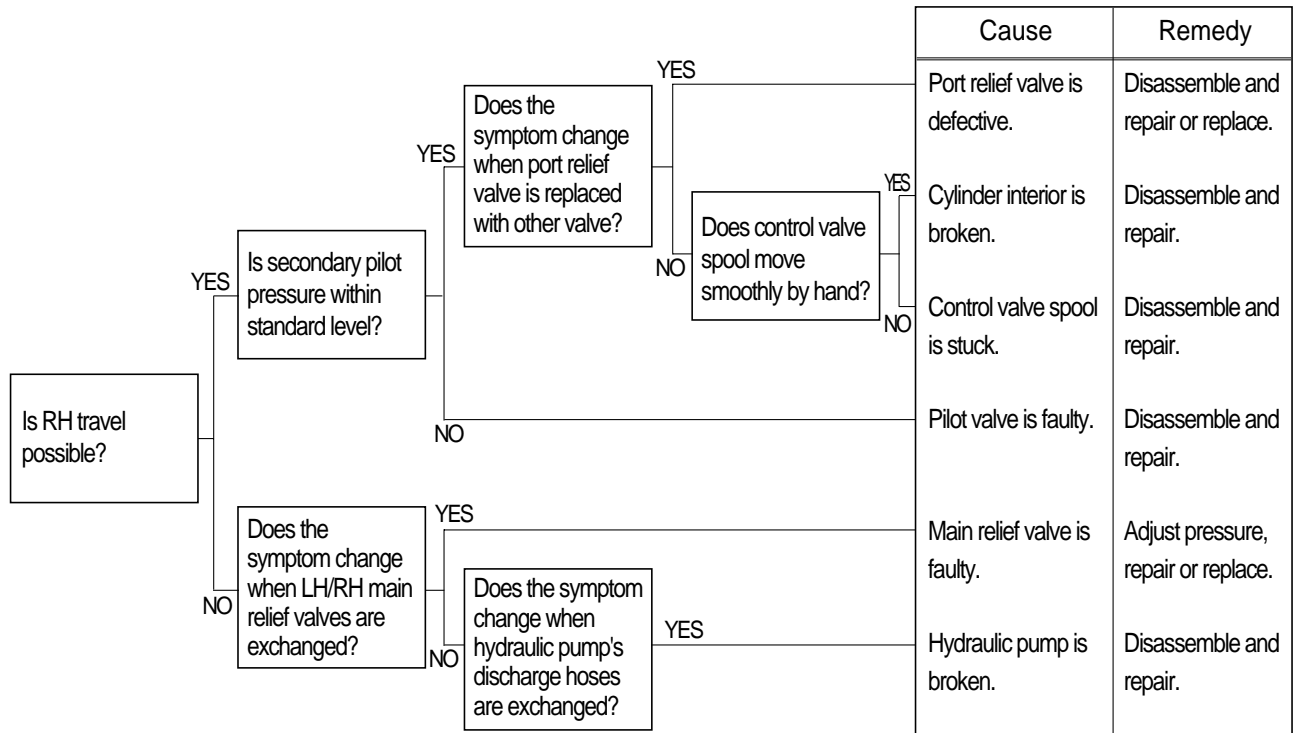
Is RH travel possible?

YES

Is secondary pilot pressure within standard level?

YES

Does the symptom change when port relief valve is replaced with other valve?

YES

NO

Does control valve spool move smoothly by hand?

YES

NO

NO

NO

Does the symptom change when LH/RH main relief valves are exchanged?

YES

NO

Does the symptom change when hydraulic pump's discharge hoses are exchanged?

YES

| Cause | Remedy |
|---|---|
| Port relief valve is defective. | Disassemble and repair or replace. |
| Cylinder interior is broken. | Disassemble and repair. |
| Control valve spool is stuck. | Disassemble and repair. |
| Pilot valve is faulty. | Disassemble and repair. |
| Main relief valve is faulty. | Adjust pressure, repair or replace. |
| Hydraulic pump is broken. | Disassemble and repair. |